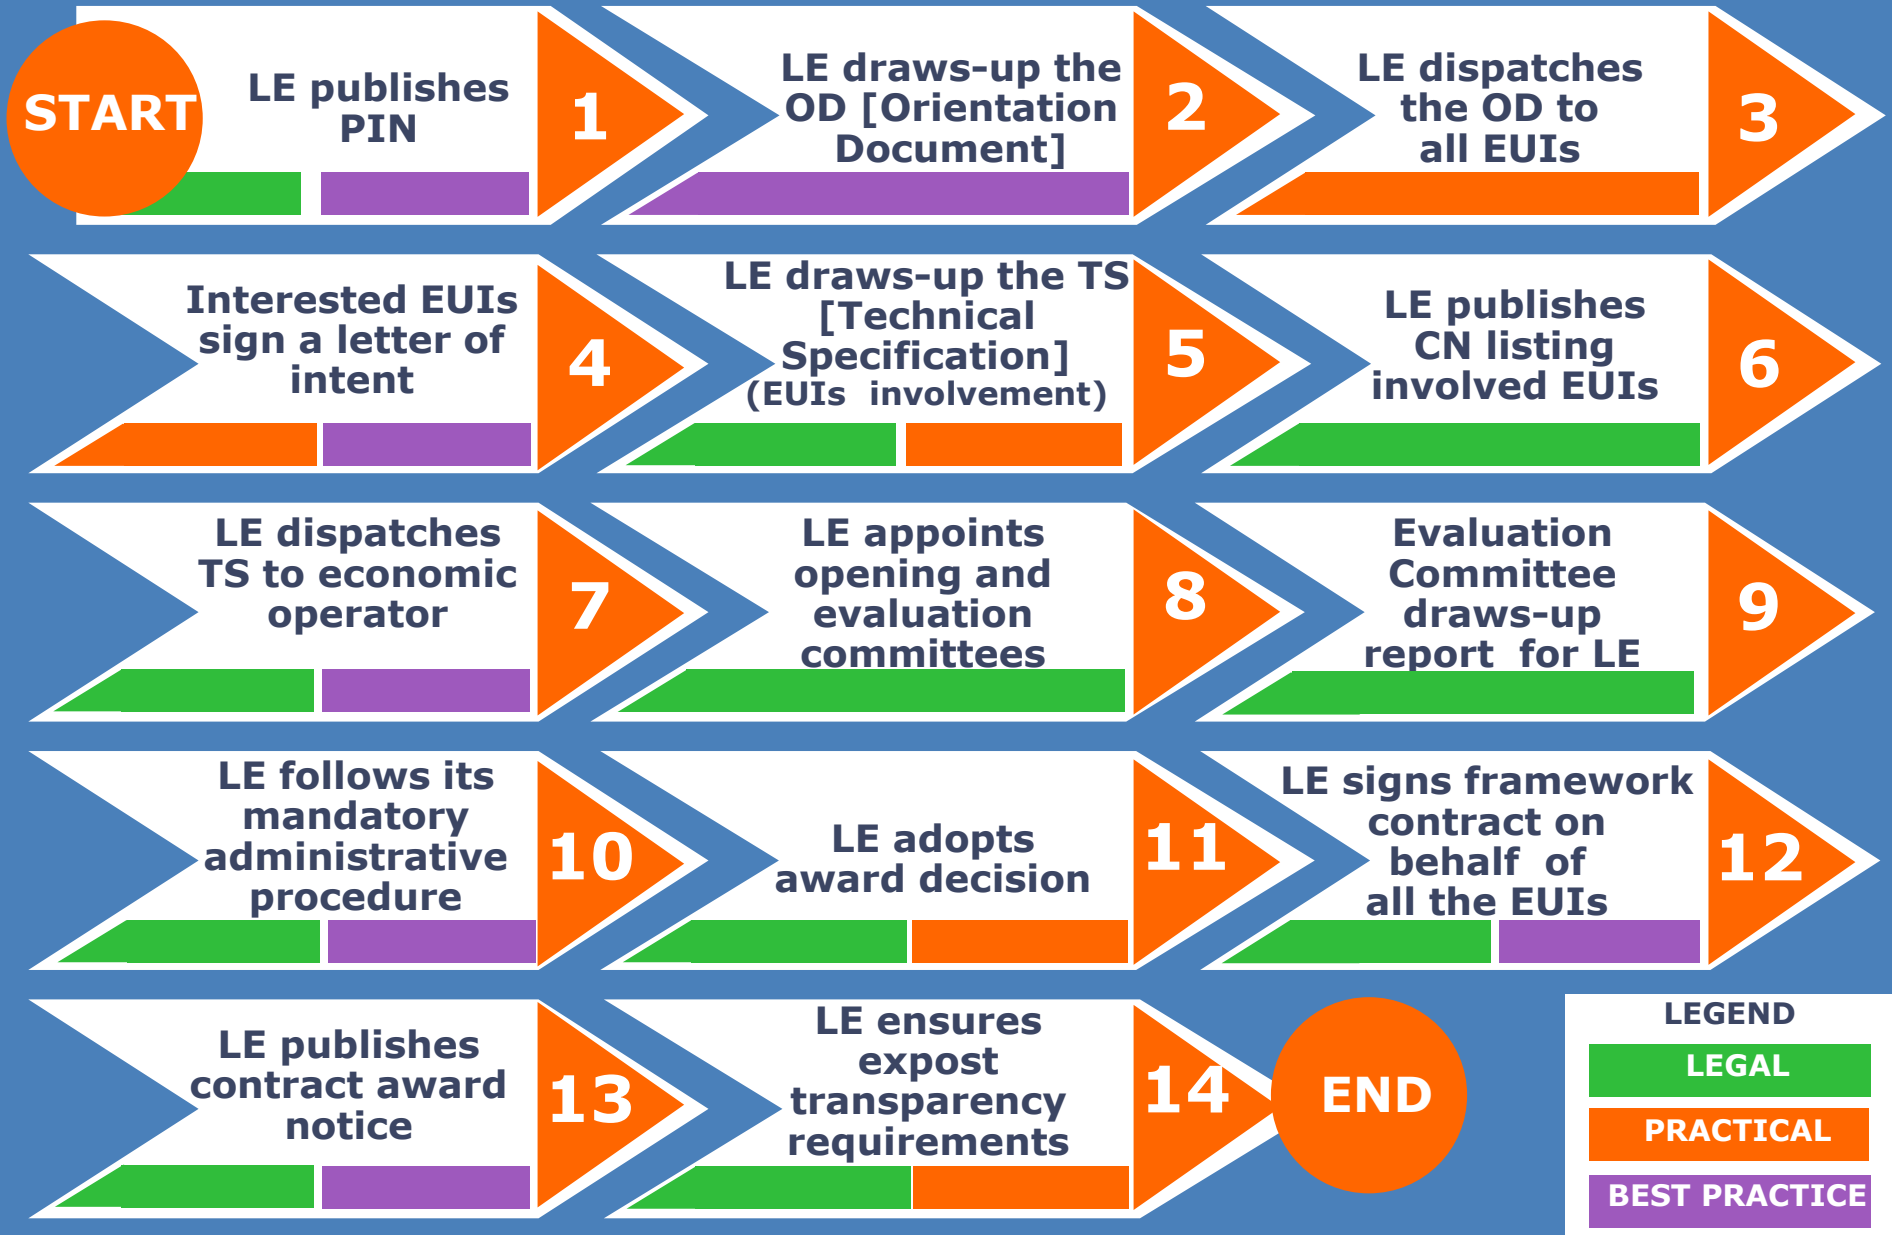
START

LE publishes PIN

1

LE draws-up the OD [Orientation Document]

2

LE dispatches the OD to all EUIs

3

Interested EUIs sign a letter of intent

4

LE draws-up the TS [Technical Specification] (EUIs involvement)

5

LE publishes CN listing involved EUIs

6

LE dispatches TS to economic operator

7

LE appoints opening and evaluation committees

8

Evaluation Committee draws-up report for LE

9

LE follows its mandatory administrative procedure

10

LE adopts award decision

11

LE signs framework contract on behalf of all the EUIs

12

LE publishes contract award notice

13

LE ensures expost transparency requirements

14

END

LEGEND
LEGAL
PRACTICAL
BEST PRACTICE